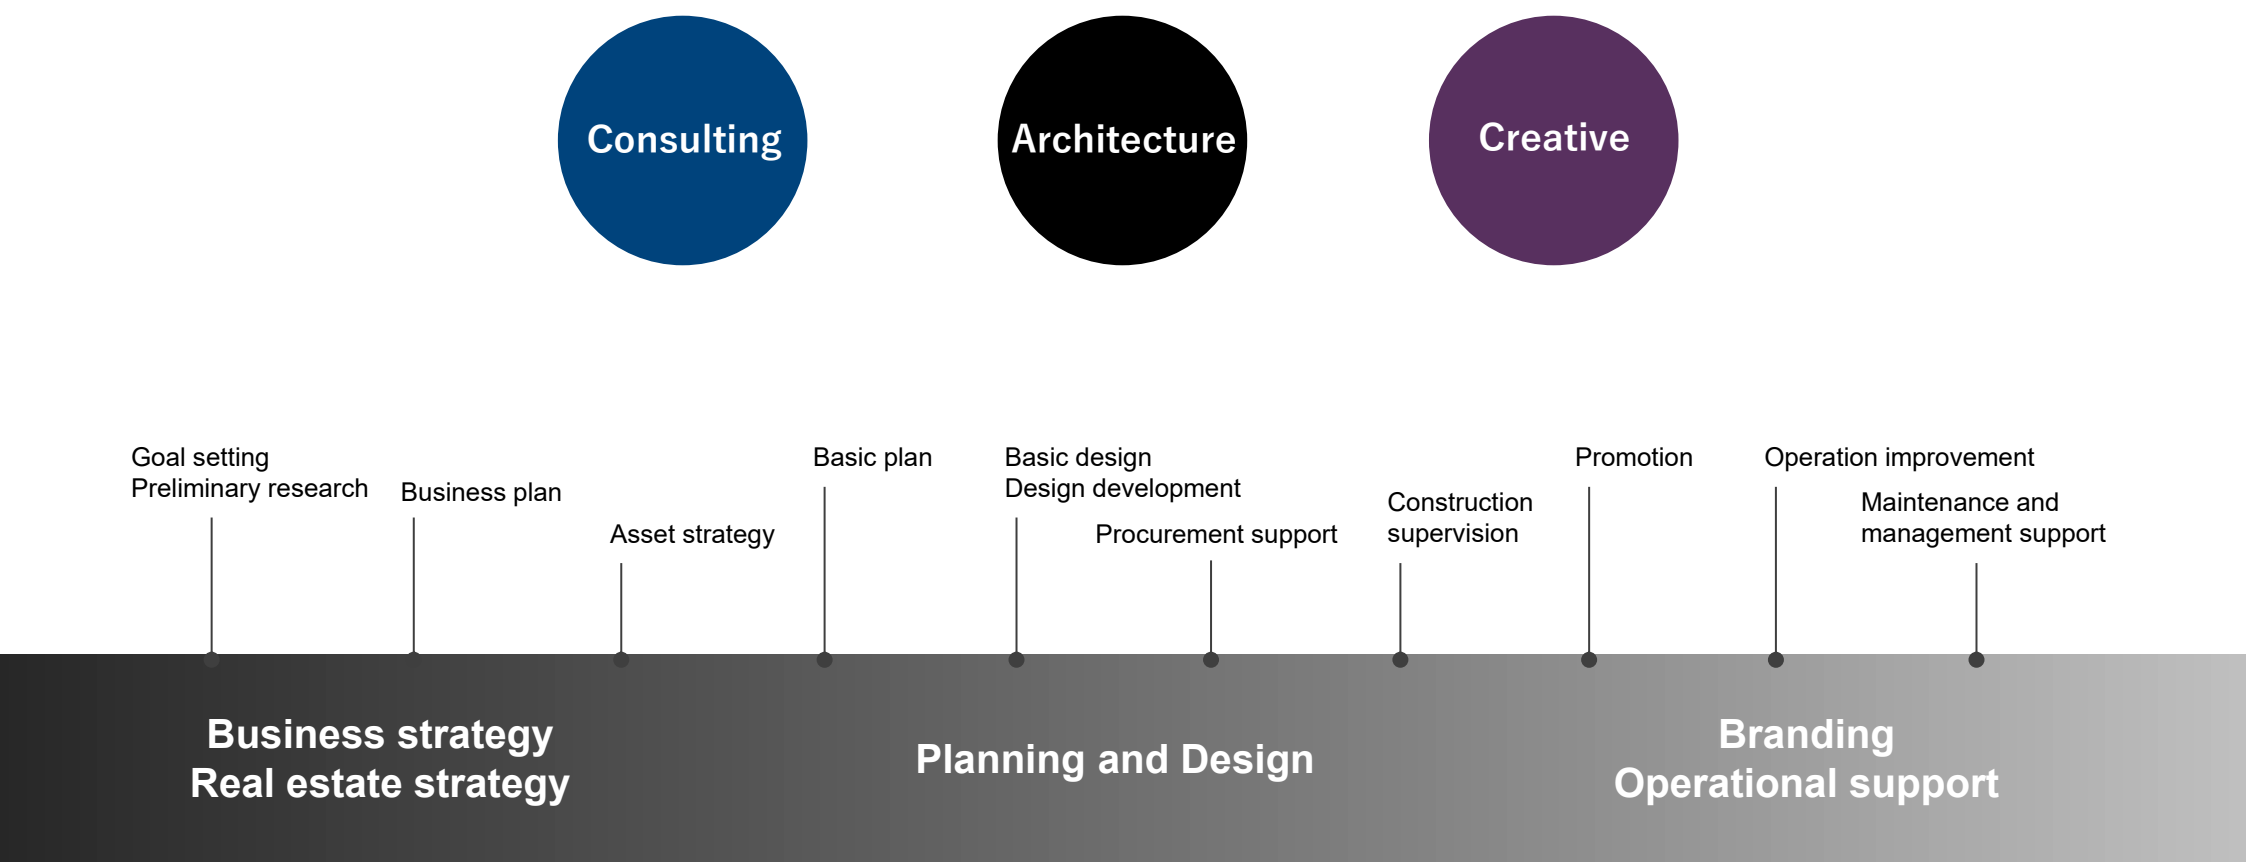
Consulting

Architecture

Creative

Goal setting
Preliminary research

Business plan

Asset strategy

Basic plan

Basic design
Design development

Procurement support

Construction supervision

Promotion

Operation improvement

Maintenance and management support

Business strategy
Real estate strategy

Planning and Design

Branding
Operational support